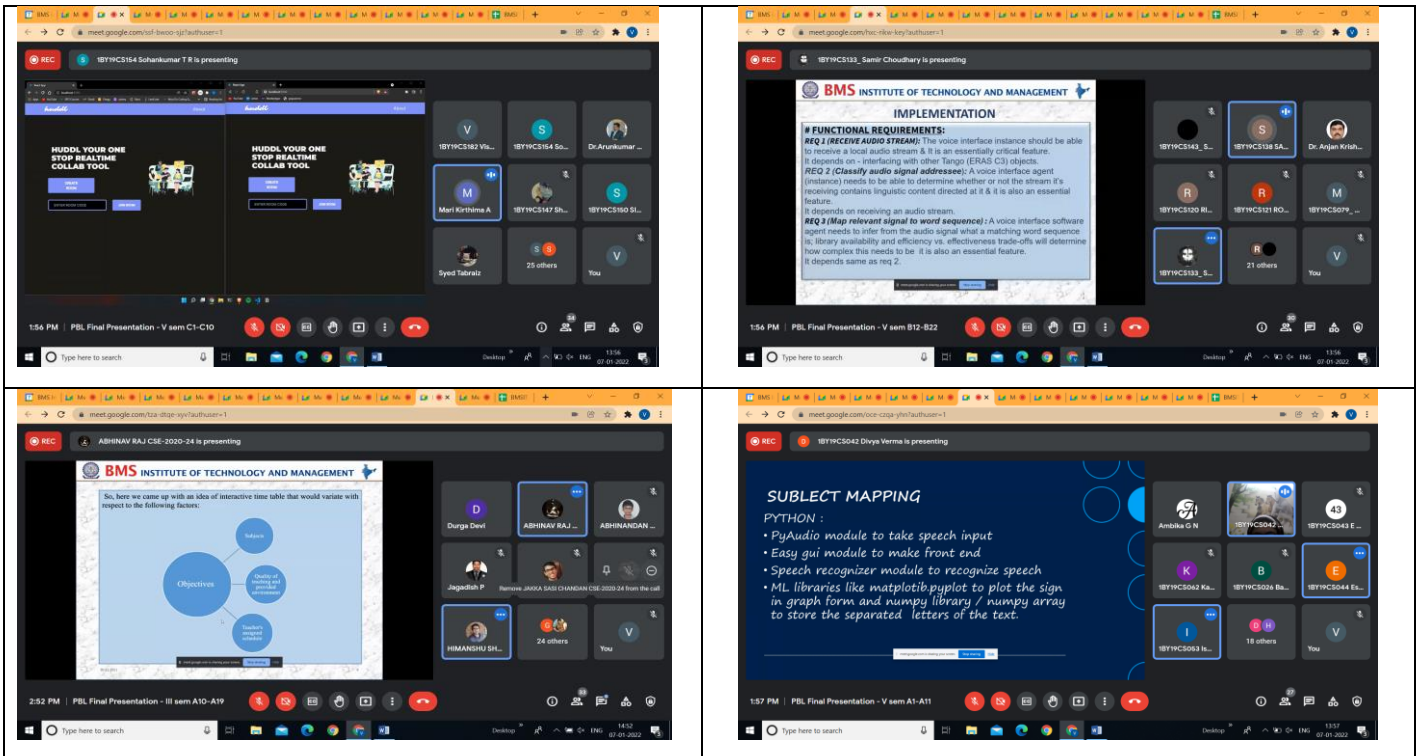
BMS M M M M M M M M M M M BMSI +

meet.google.com/ssf-bwoo-sjz?authuser=1

REC

1BY19CS154 Sohankumar T R is presenting

HUDDL YOUR ONE STOP REALTIME COLLAB TOOL

HUDDL YOUR ONE STOP REALTIME COLLAB TOOL

1BY19CS182 Vis...

1BY19CS154 So...

Dr.Arunkumar ...

Mari Kirthima A

1BY19CS147 Sh...

1BY19CS150 Sl...

Syed Tabraiz

25 others

You

1:56 PM | PBL Final Presentation - V sem C1-C10

Type here to search

Desktop ENG 13:56 07-01-2022

BMS M M M M M M M M M M M BMSI +

meet.google.com/hxc-nkw-key?authuser=1

REC

1BY19CS133_Samir Choudhary is presenting

BMS INSTITUTE OF TECHNOLOGY AND MANAGEMENT

IMPLEMENTATION

# FUNCTIONAL REQUIREMENTS:
REQ 1 (RECEIVE AUDIO STREAM): The voice interface instance should be able to receive a local audio stream & It is an essentially critical feature.
It depends on - interfacing with other Tango (ERAS C3) objects.
REQ 2 (Classify audio signal addressee): A voice interface agent (instance) needs to be able to determine whether or not the stream it's receiving contains linguistic content directed at it & it is also an essential feature.
It depends on receiving an audio stream.
REQ 3 (Map relevant signal to word sequence): A voice interface software agent needs to infer from the audio signal what a matching word sequence is; library availability and efficiency vs. effectiveness trade-offs will determine how complex this needs to be it is also an essential feature.
It depends same as req 2.

1BY19CS143_S...

1BY19CS138 SA...

Dr. Anjan Krish...

1BY19CS120 RI...

1BY19CS121 RO...

1BY19CS079_...

1BY19CS133_S...

21 others

You

1:56 PM | PBL Final Presentation - V sem B12-B22

Type here to search

Desktop ENG 13:56 07-01-2022

BMS M M M M M M M M M BMSI +

meet.google.com/tza-dtqe-xyv?authuser=1

REC

ABHINAV RAJ CSE-2020-24 is presenting

BMS INSTITUTE OF TECHNOLOGY AND MANAGEMENT

So, here we came up with an idea of interactive time table that would variate with respect to the following factors:

Objectives

Subjects

Quality of teaching and provided environment

Teacher's assigned schedule

Durga Devi

ABHINAV RAJ ...

ABHINANDAN ...

Jagadish P

Remove JAKKA SASI CHANDAN CSE-2020-24 from the call

HIMANSHU SH...

24 others

You

2:52 PM | PBL Final Presentation - III sem A10-A19

Type here to search

Desktop ENG 14:52 07-01-2022

BMS M M M M M M M M M M M BMSI +

meet.google.com/oce-czqa-yhn?authuser=1

REC

1BY19CS042 Divya Verma is presenting

SUBLECT MAPPING
PYTHON :
• PyAudio module to take speech input
• Easy gui module to make front end
• Speech recognizer module to recognize speech
• ML libraries like matplotib.pyplot to plot the sign in graph form and numpy library / numpy array to store the separated letters of the text.

Ambika G N

1BY19CS042 ...

43

1BY19CS043 E...

1BY19CS062 Ka...

1BY19CS026 Ba...

1BY19CS044 Es...

1BY19CS053 Is...

18 others

You

1:57 PM | PBL Final Presentation - V sem A1-A11

Type here to search

Desktop ENG 13:57 07-01-2022